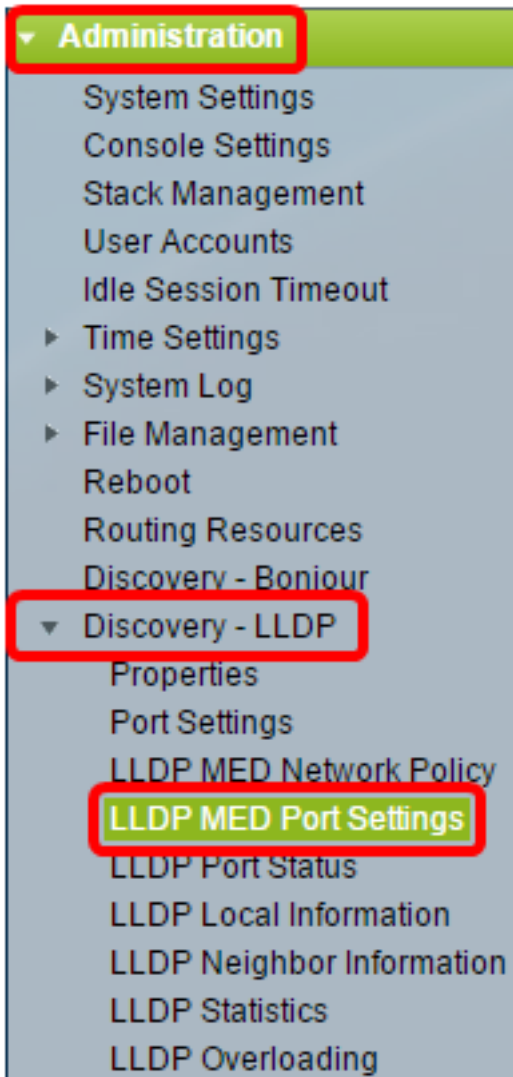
Administration
System Settings
Console Settings
Stack Management
User Accounts
Idle Session Timeout
Time Settings
System Log
File Management
Reboot
Routing Resources
Discovery - Bonjour
Discovery - LLDP
Properties
Port Settings
LLDP MED Network Policy
LLDP MED Port Settings
LLDP Port Status
LLDP Local Information
LLDP Neighbor Information
LLDP Statistics
LLDP Overloading